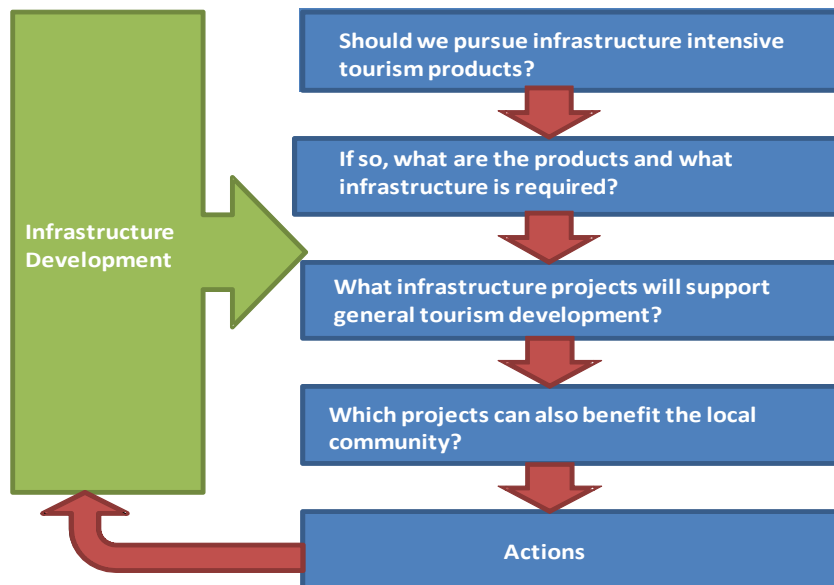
Infrastructure Development

Should we pursue infrastructure intensive tourism products?

If so, what are the products and what infrastructure is required?

What infrastructure projects will support general tourism development?

Which projects can also benefit the local community?

Actions